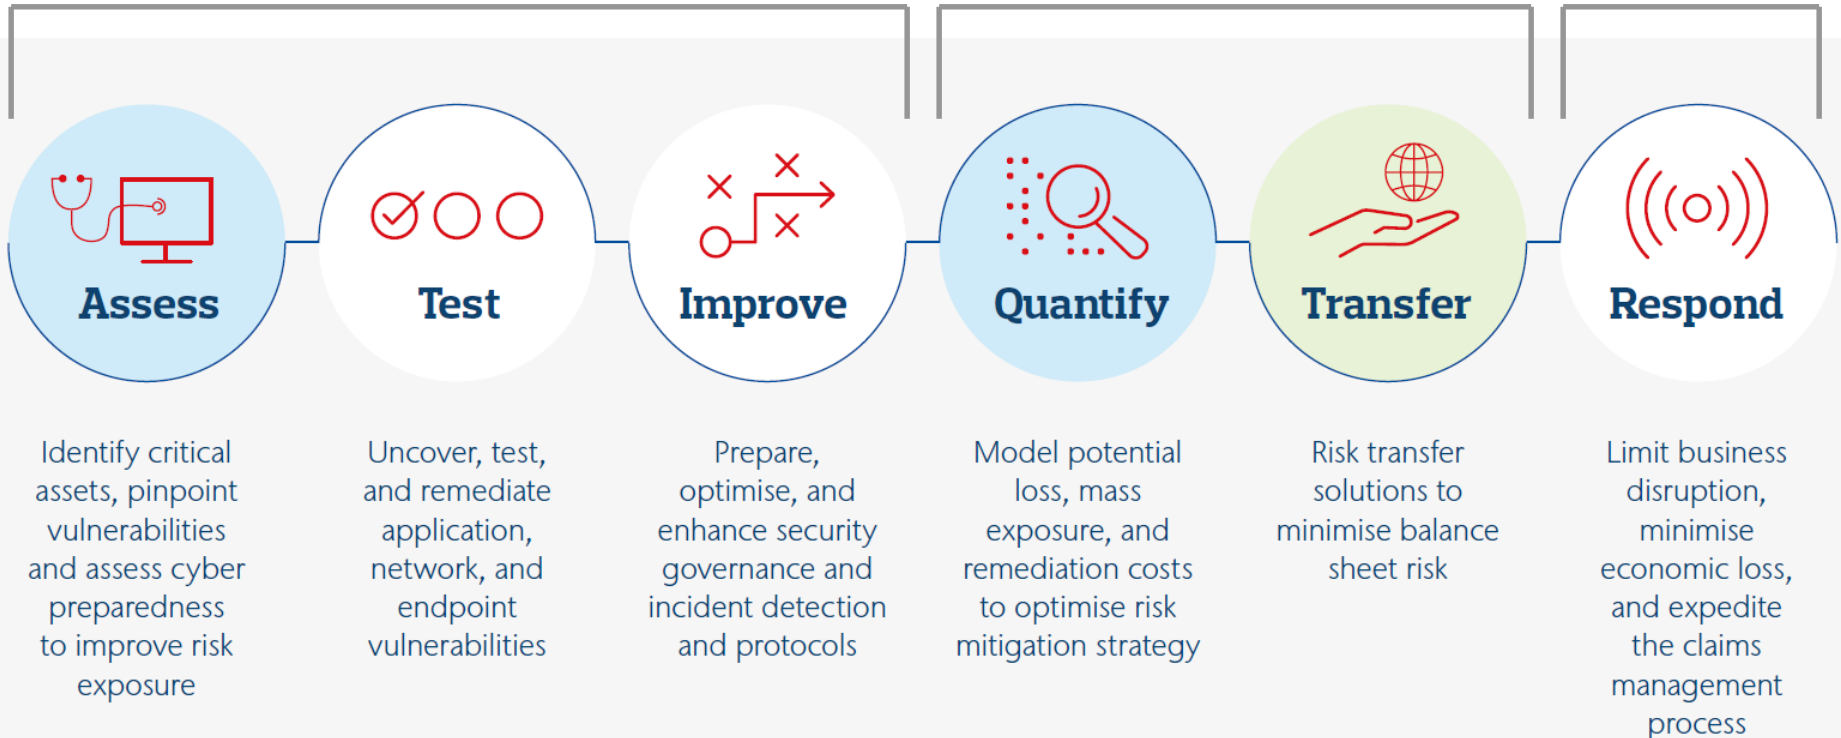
Assess

Test

Improve

Quantify

Transfer

Respond

Identify critical assets, pinpoint vulnerabilities and assess cyber preparedness to improve risk exposure

Uncover, test, and remediate application, network, and endpoint vulnerabilities

Prepare, optimise, and enhance security governance and incident detection and protocols

Model potential loss, mass exposure, and remediation costs to optimise risk mitigation strategy

Risk transfer solutions to minimise balance sheet risk

Limit business disruption, minimise economic loss, and expedite the claims management process